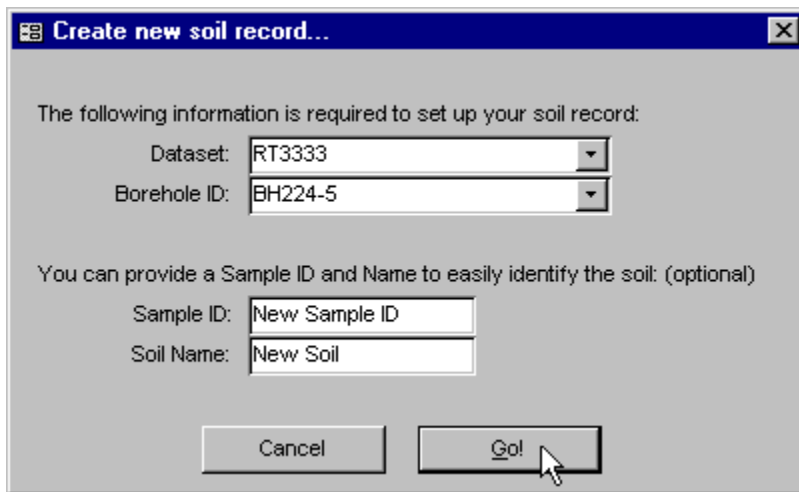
Create new soil record...

The following information is required to set up your soil record:

Dataset: RT3333

Borehole ID: BH224-5

You can provide a Sample ID and Name to easily identify the soil: (optional)

Sample ID: New Sample ID

Soil Name: New Soil

Cancel

Go!